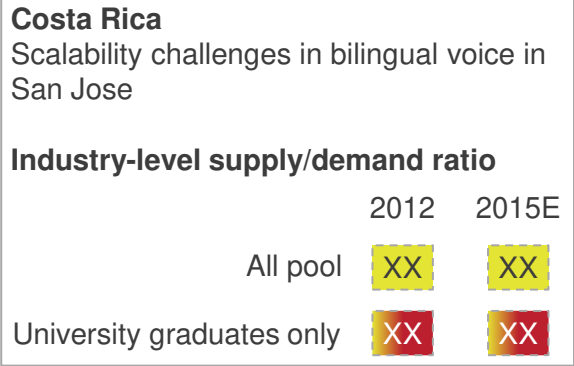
**Costa Rica**
Scalability challenges in bilingual voice in San Jose

**Industry-level supply/demand ratio**

| | 2012 | 2015E |
|---|---|---|
| All pool | XX | XX |
| University graduates only | XX | XX |